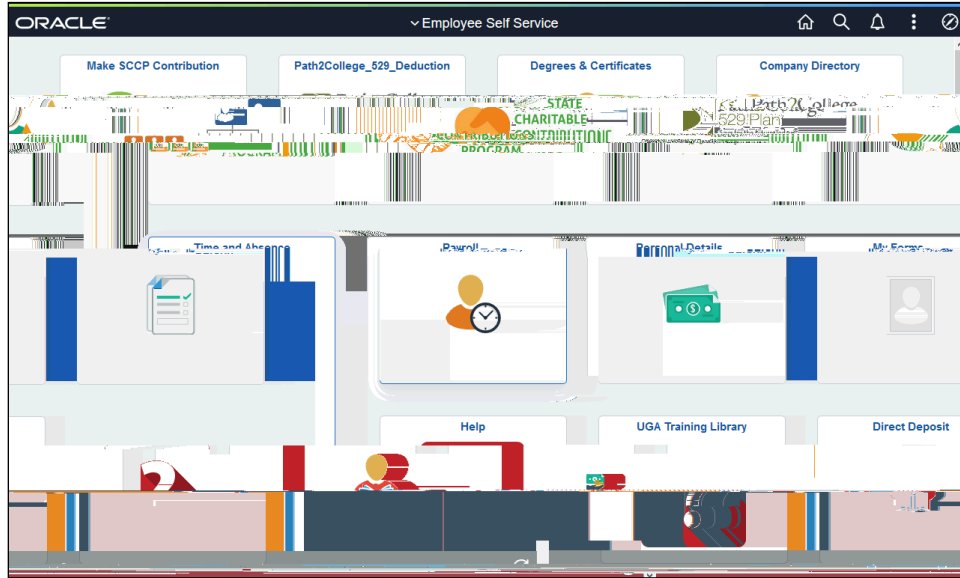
ORACLE

Employee Self Service

Make SCCP Contribution

Path2College_529_Deduction

Degrees & Certificates

Company Directory

STATE CHARITABLE CONTRIBUTION PROGRAM

Path2College 529 Plan

Time and Absence

Payroll

Personal Details

My Forms

Help

UGA Training Library

Direct Deposit